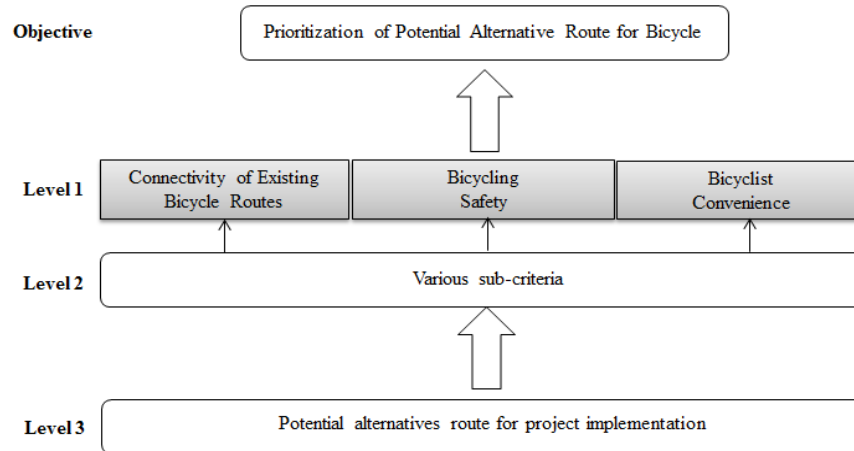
Objective

Prioritization of Potential Alternative Route for Bicycle

Level 1

Connectivity of Existing Bicycle Routes

Bicycling Safety

Bicyclist Convenience

Level 2

Various sub-criteria

Level 3

Potential alternatives route for project implementation